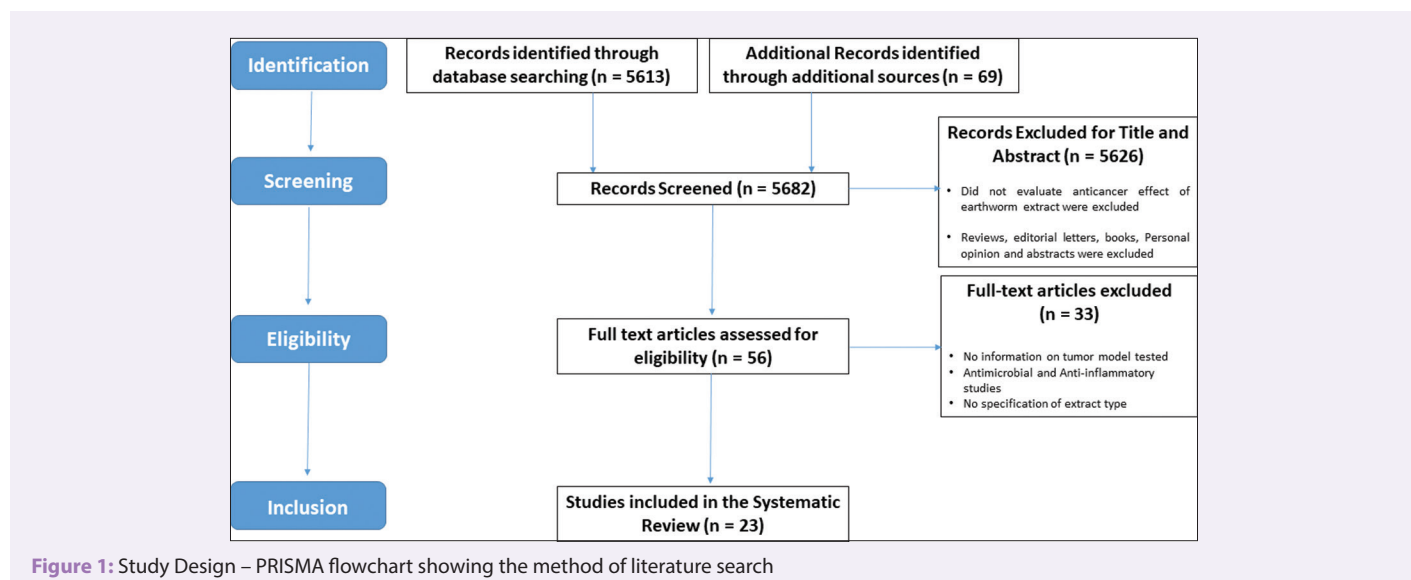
Identification

Records identified through database searching (n = 5613)

Additional Records identified through additional sources (n = 69)

Screening

Records Screened (n = 5682)

Records Excluded for Title and Abstract (n = 5626)

- Did not evaluate anticancer effect of earthworm extract were excluded
- Reviews, editorial letters, books, Personal opinion and abstracts were excluded

Eligibility

Full text articles assessed for eligibility (n = 56)

Full-text articles excluded (n = 33)

- No information on tumor model tested
- Antimicrobial and Anti-inflammatory studies
- No specification of extract type

Inclusion

Studies included in the Systematic Review (n = 23)

Figure 1: Study Design – PRISMA flowchart showing the method of literature search